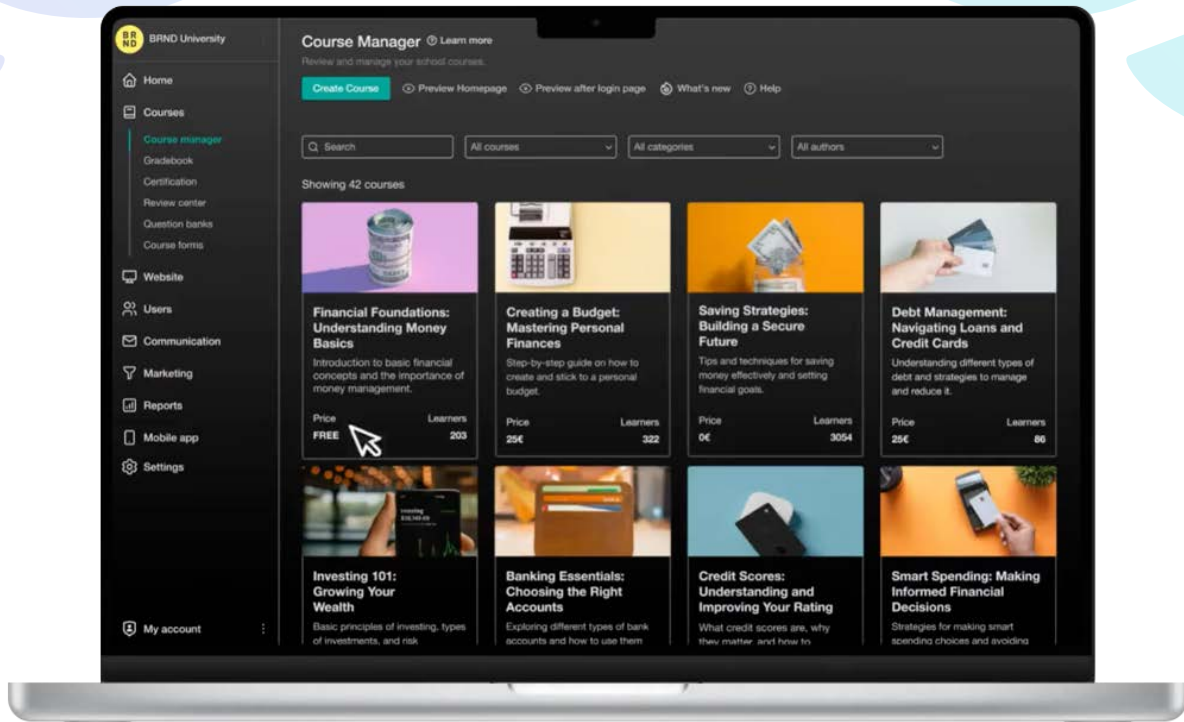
BR ND BRND University

Home
Courses
Course manager
Gradebook
Certification
Review center
Question banks
Course forms
Website
Users
Communication
Marketing
Reports
Mobile app
Settings

My account

Course Manager Learn more
Review and manage your school courses.

Create Course Preview Homepage Preview after login page What's new Help

Search All courses All categories All authors

Showing 42 courses

Financial Foundations: Understanding Money Basics
Introduction to basic financial concepts and the importance of money management.
Price FREE Learners 203

Creating a Budget: Mastering Personal Finances
Step-by-step guide on how to create and stick to a personal budget.
Price 25€ Learners 322

Saving Strategies: Building a Secure Future
Tips and techniques for saving money effectively and setting financial goals.
Price 0€ Learners 3054

Debt Management: Navigating Loans and Credit Cards
Understanding different types of debt and strategies to manage and reduce it.
Price 25€ Learners 86

Investing 101: Growing Your Wealth
Basic principles of investing, types of investments, and risk

Banking Essentials: Choosing the Right Accounts
Exploring different types of bank accounts and how to use them

Credit Scores: Understanding and Improving Your Rating
What credit scores are, why they matter, and how to

Smart Spending: Making Informed Financial Decisions
Strategies for making smart spending choices and avoiding